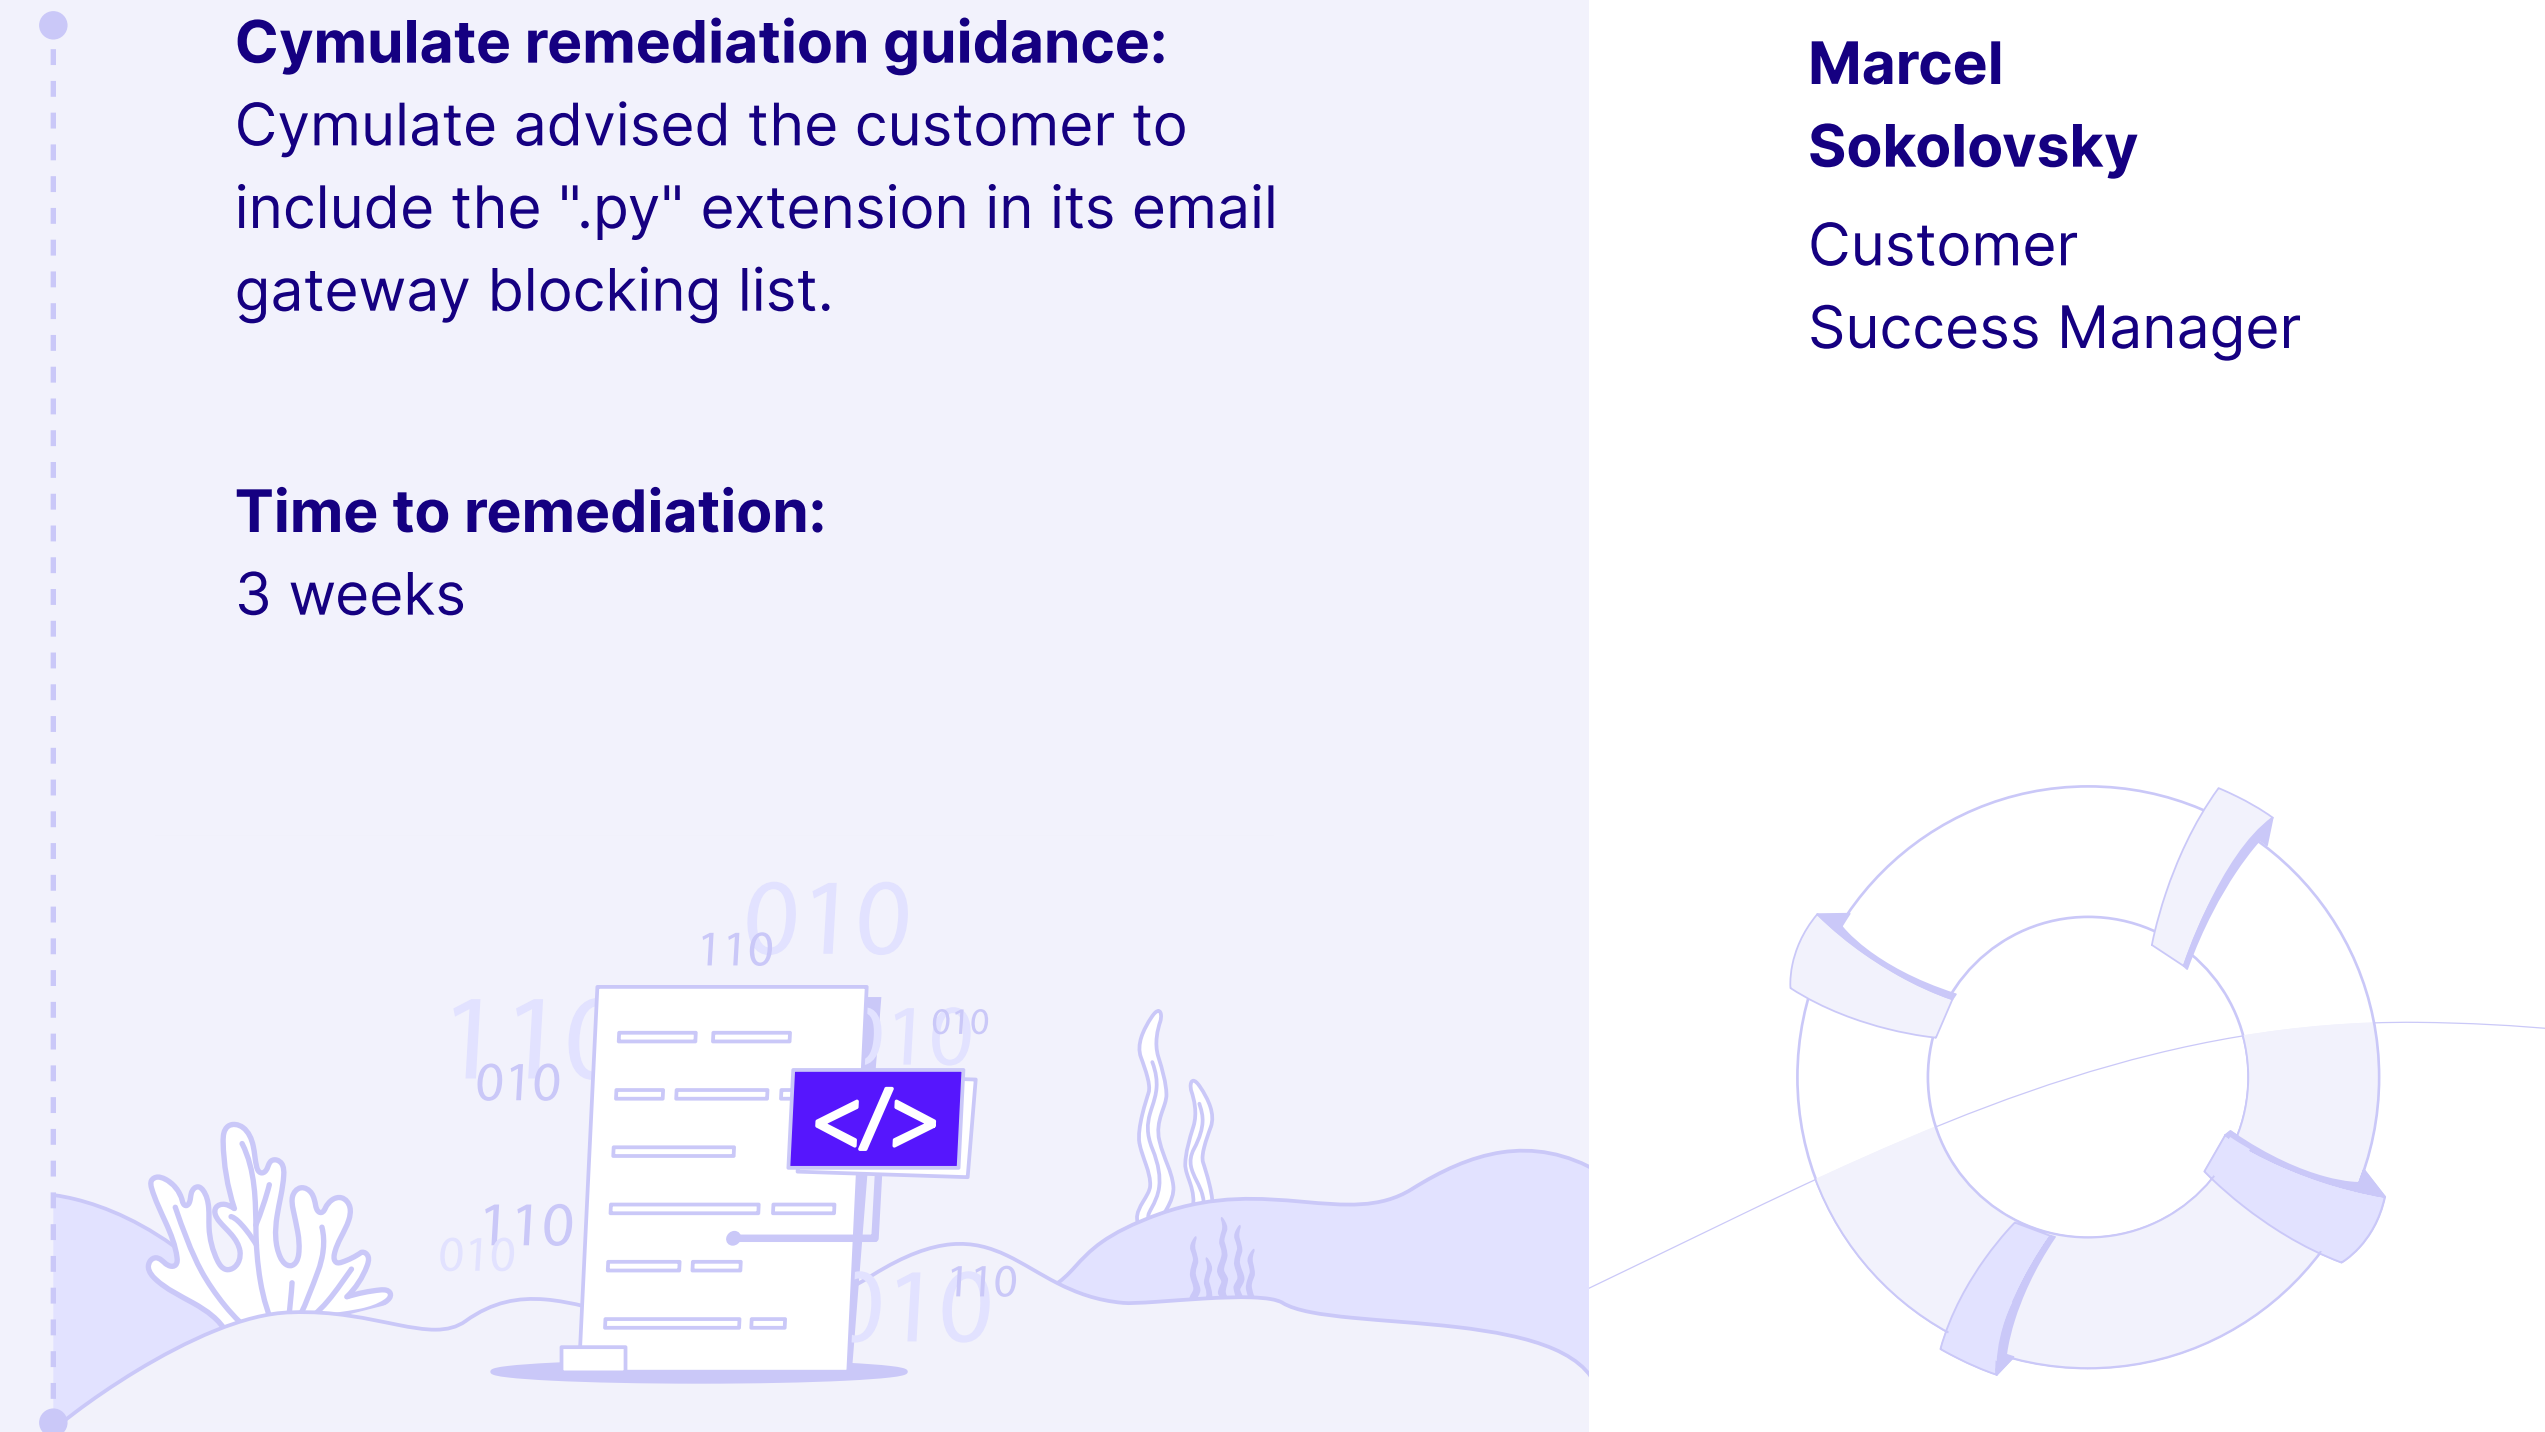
Cymulate remediation guidance:
Cymulate advised the customer to include the ".py" extension in its email gateway blocking list.

Time to remediation:
3 weeks

Marcel Sokolovsky

Customer Success Manager